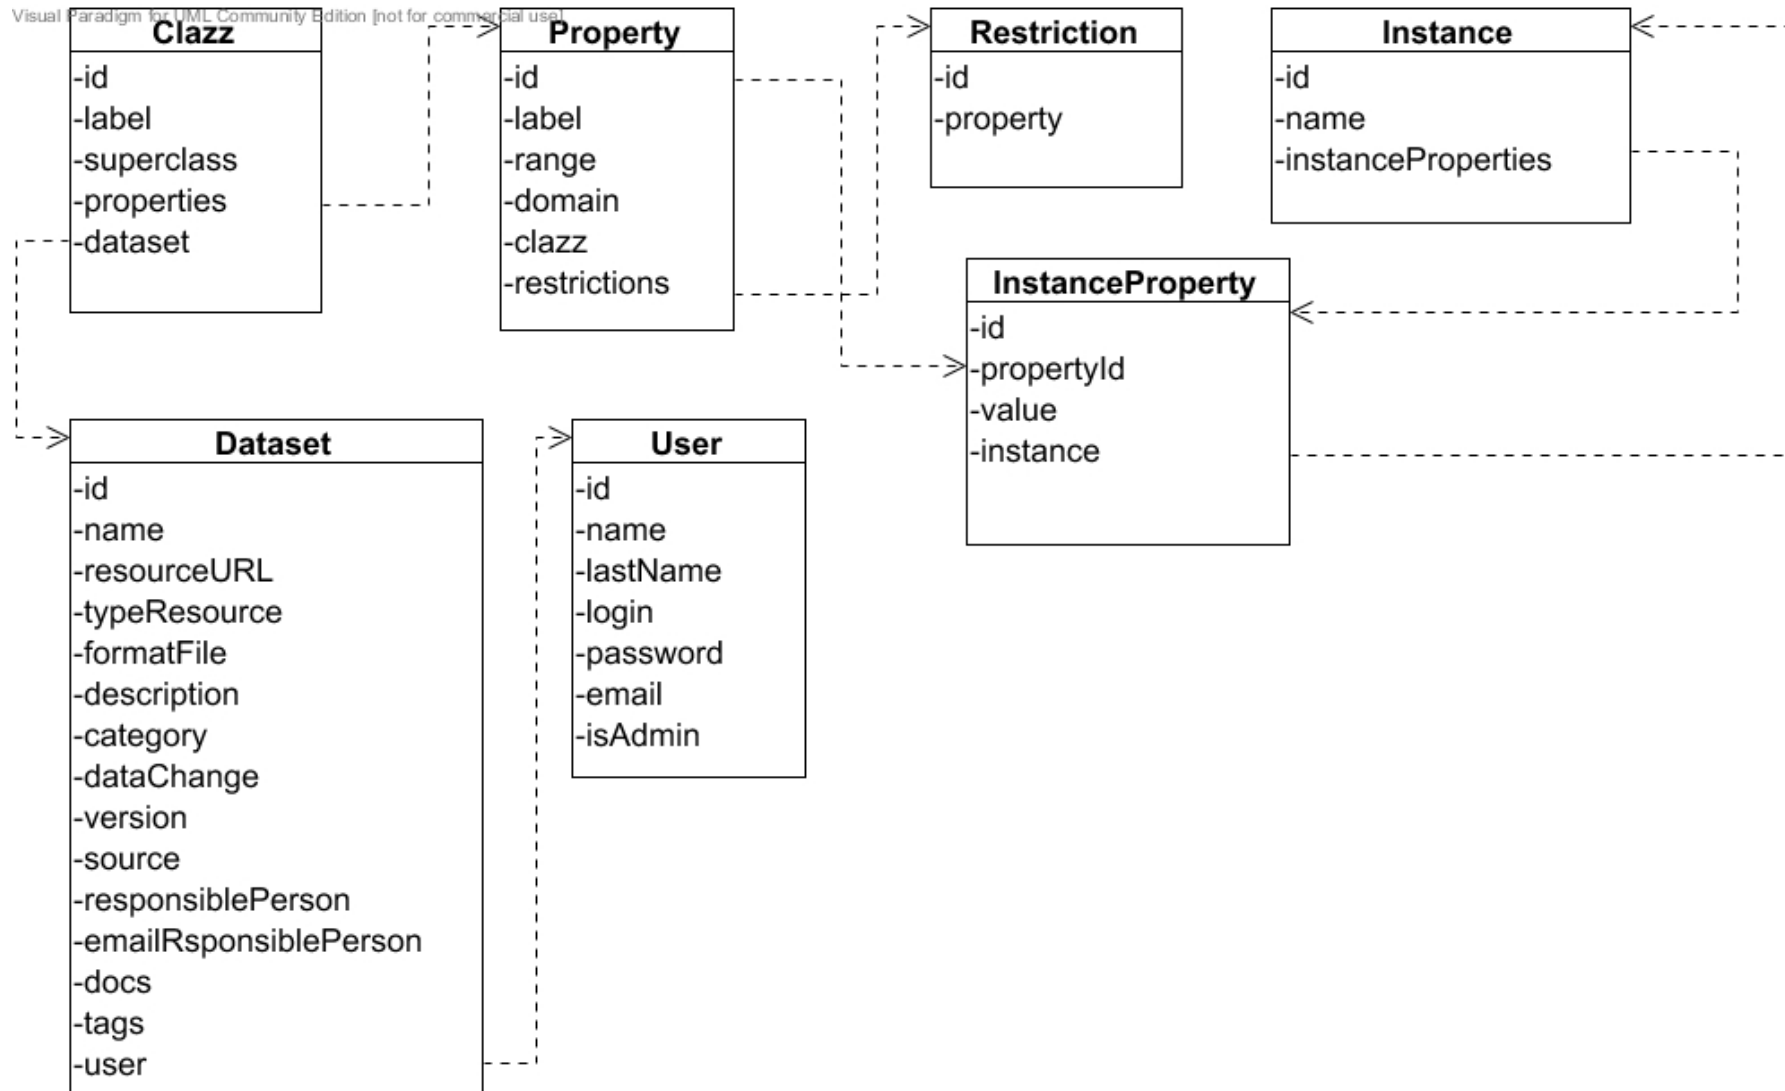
Visual Paradigm for UML Community Edition [not for commercial use]

Clazz
-id
-label
-superclass
-properties
-dataset

Property
-id
-label
-range
-domain
-clazz
-restrictions

Restriction
-id
-property

Instance
-id
-name
-instanceProperties

InstanceProperty
-id
-propertyId
-value
-instance

Dataset
-id
-name
-resourceURL
-typeResource
-formatFile
-description
-category
-dataChange
-version
-source
-responsiblePerson
-emailRsponsiblePerson
-docs
-tags
-user

User
-id
-name
-lastName
-login
-password
-email
-isAdmin